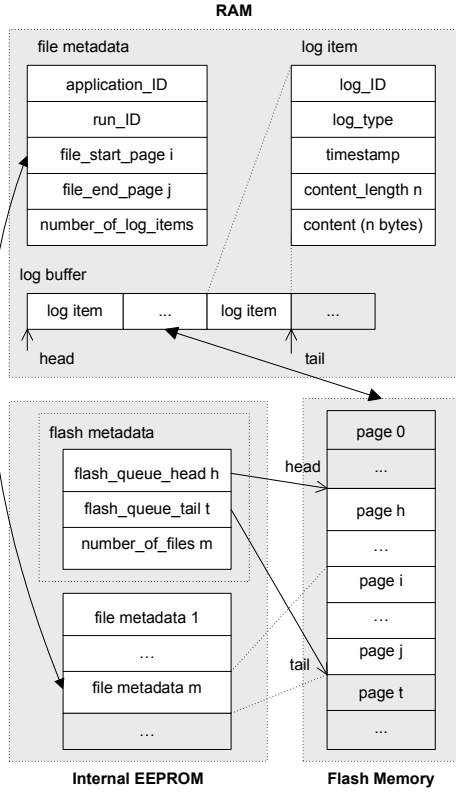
RAM

file metadata

| application_ID |
|---|
| run_ID |
| file_start_page i |
| file_end_page j |
| number_of_log_items |

log item

| log_ID |
|---|
| log_type |
| timestamp |
| content_length n |
| content (n bytes) |

log buffer

| log item | ... | log item | ... |
|---|---|---|---|

head

tail

flash metadata

| flash_queue_head h |
|---|
| flash_queue_tail t |
| number_of_files m |

| file metadata 1 |
|---|
| … |
| file metadata m |
| … |

head

tail

| page 0 |
|---|
| ... |
| page h |
| … |
| page i |
| … |
| page j |
| page t |
| ... |

Internal EEPROM

Flash Memory